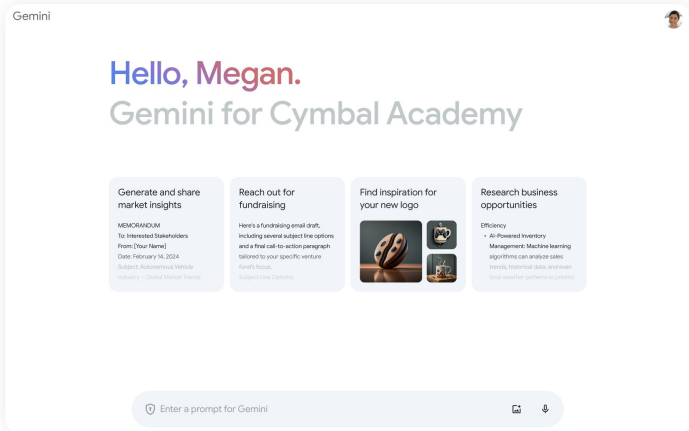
Gemini

Hello, Megan.
Gemini for Cymbal Academy

Generate and share market insights

MEMORANDUM
To: Interested Stakeholders
From: [Your Name]
Date: February 14, 2024
Subject: Autonomous Vehicle
Industry – Global Market Trends

Reach out for fundraising

Here's a fundraising email draft, including several subject line options and a final call-to-action paragraph tailored to your specific venture fund's focus.
Subject Line Options:

Find inspiration for your new logo

Research business opportunities

Efficiency
• AI-Powered Inventory Management: Machine learning algorithms can analyze sales trends, historical data, and even local weather patterns to predict

Enter a prompt for Gemini